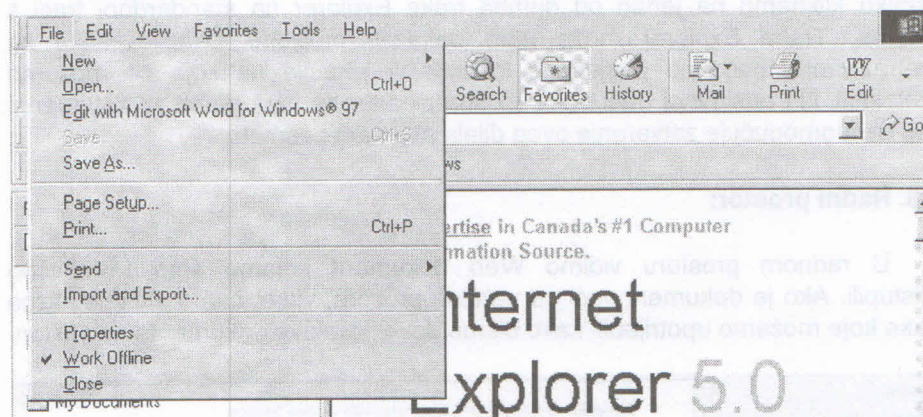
File Edit View Favorites Tools Help

New
Open... Ctrl+O
Edit with Microsoft Word for Windows® 97
Save Ctrl+S
Save As...

Page Setup...
Print... Ctrl+P

Send
Import and Export...

Properties
✔ Work Offline
Close

My Documents

Search Favorites History Mail Print Edit

Go

ws

2. Radni prostor

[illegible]rtise in Canada's #1 Computer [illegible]mation Source.

U radnom prostoru vidimo Web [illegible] stupi. Ako je dokument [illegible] kao koje možemo upotrebiti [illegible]

Internet

Explorer 5.0